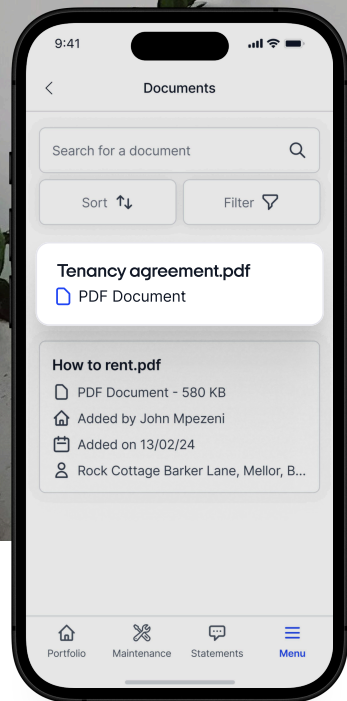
9:41

Documents

Search for a document

Sort

Filter

Tenancy agreement.pdf

PDF Document

How to rent.pdf

PDF Document - 580 KB

Added by John Mpezeni

Added on 13/02/24

Rock Cottage Barker Lane, Mellor, B...

Portfolio

Maintenance

Statements

Menu